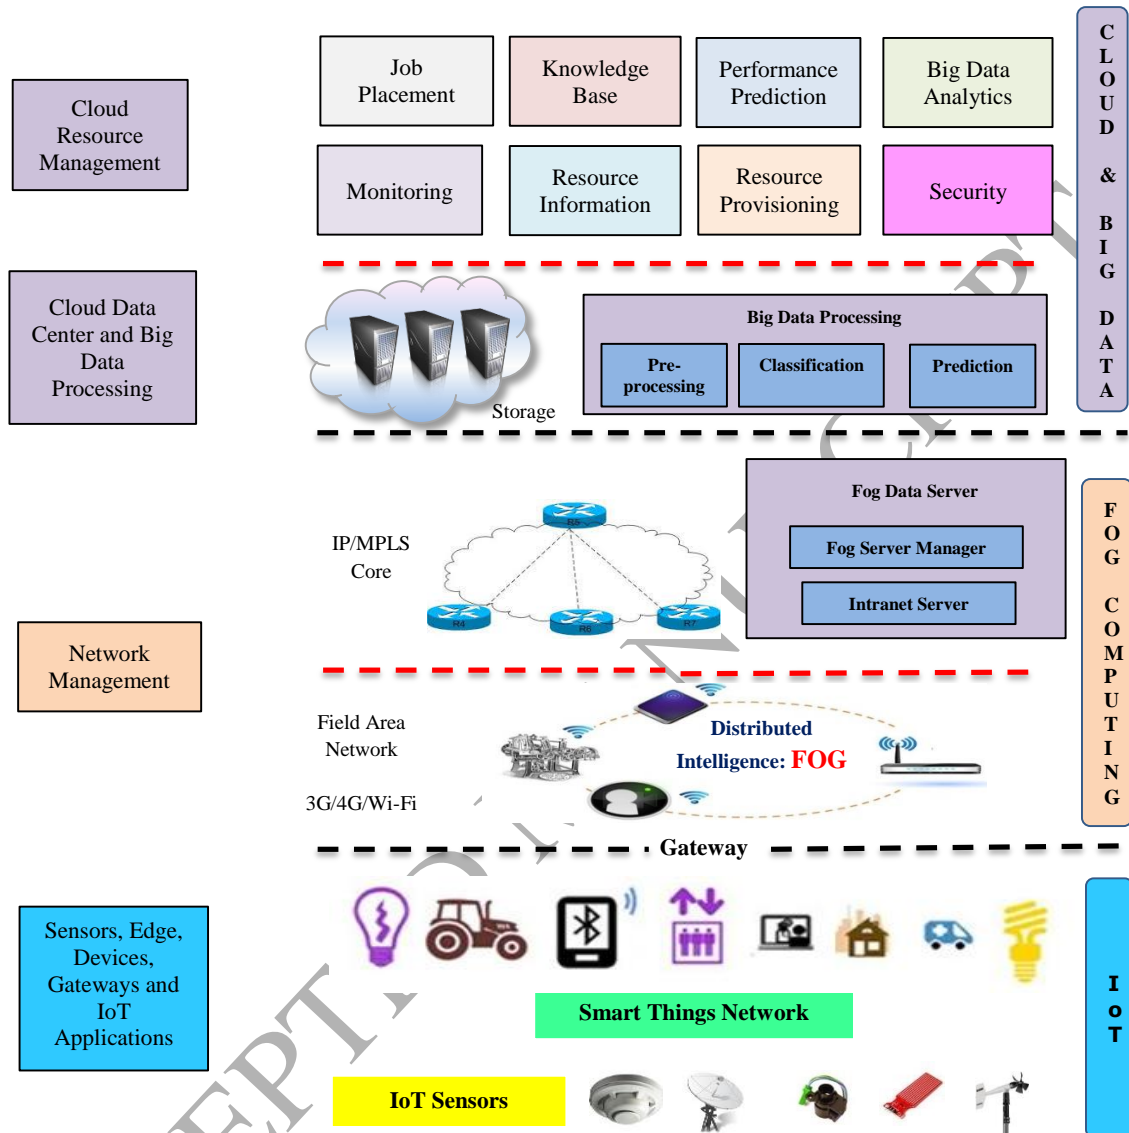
Cloud Resource Management

Job Placement

Knowledge Base

Performance Prediction

Big Data Analytics

Monitoring

Resource Information

Resource Provisioning

Security

CLOUD & BIG DATA

Cloud Data Center and Big Data Processing

Storage

Big Data Processing

Pre-processing

Classification

Prediction

IP/MPLS Core

R5

R4

R6

R7

Fog Data Server

Fog Server Manager

Intranet Server

FOG COMPUTING

Network Management

Field Area Network

3G/4G/Wi-Fi

Distributed Intelligence: FOG

Gateway

Sensors, Edge, Devices, Gateways and IoT Applications

Smart Things Network

IoT Sensors

IoT